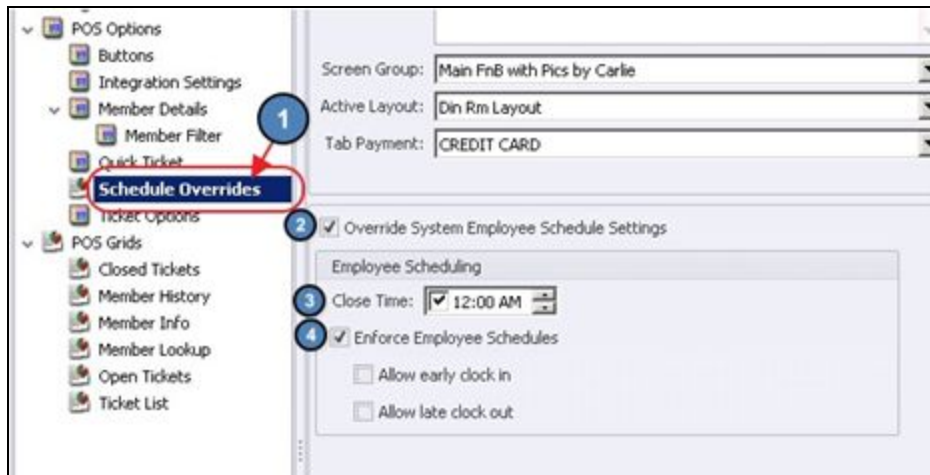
POS Options
Buttons
Integration Settings
Member Details
Member Filter
Quick Ticket
Schedule Overrides
Ticket Options
POS Grids
Closed Tickets
Member History
Member Info
Member Lookup
Open Tickets
Ticket List

1

Screen Group: Main FnB with Pics by Carlie
Active Layout: Din Rm Layout
Tab Payment: CREDIT CARD

2 Override System Employee Schedule Settings

Employee Scheduling
3 Close Time: 12:00 AM
4 Enforce Employee Schedules
Allow early clock in
Allow late clock out